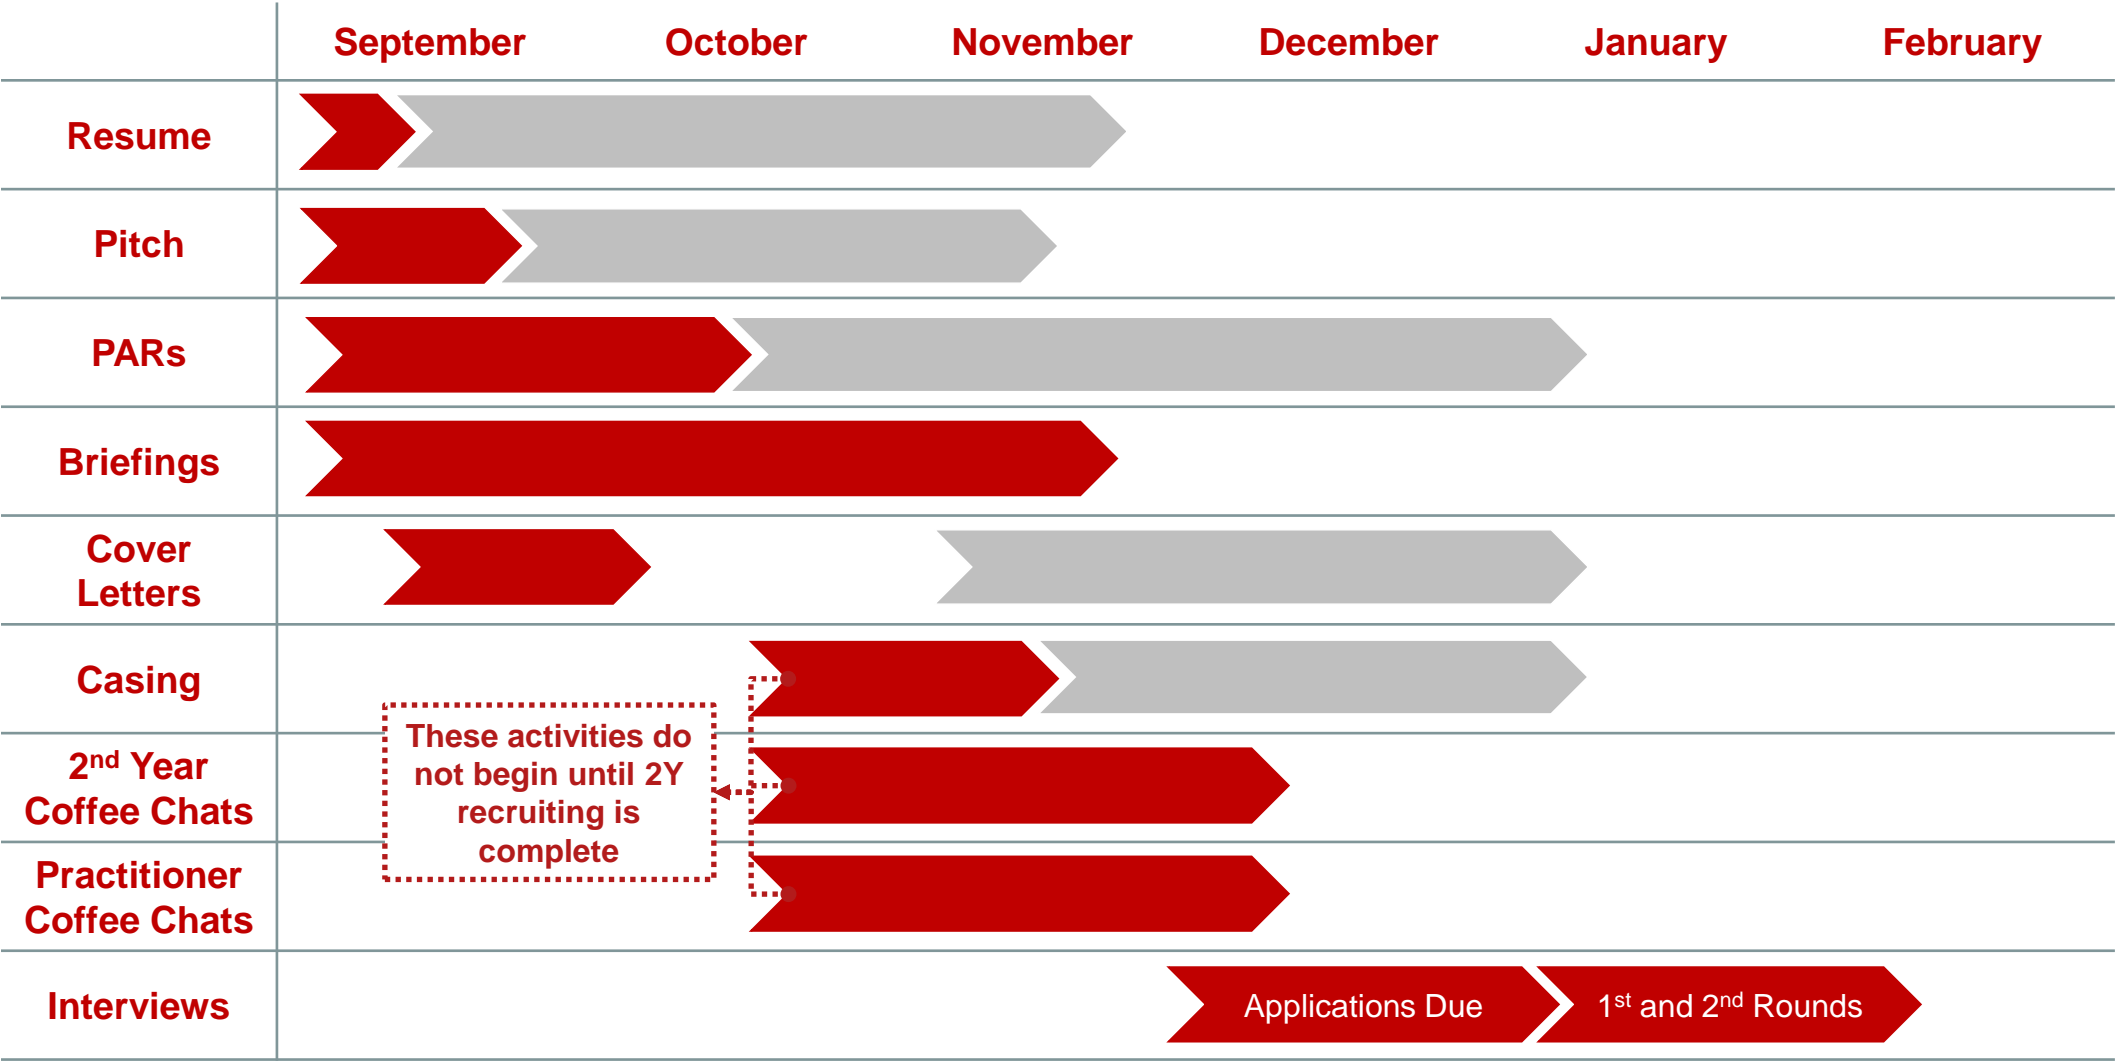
|  | September | October | November | December | January | February |
|---|---|---|---|---|---|---|
| Resume |  |  |  |  |  |  |
| Pitch |  |  |  |  |  |  |
| PARs |  |  |  |  |  |  |
| Briefings |  |  |  |  |  |  |
| Cover Letters |  |  |  |  |  |  |
| Casing |  |  |  |  |  |  |
| 2$^{nd}$ Year Coffee Chats |  |  |  |  |  |  |
| Practitioner Coffee Chats |  |  |  |  |  |  |
| Interviews |  |  |  | Applications Due | 1$^{st}$ and 2$^{nd}$ Rounds |  |

These activities do not begin until 2Y recruiting is complete